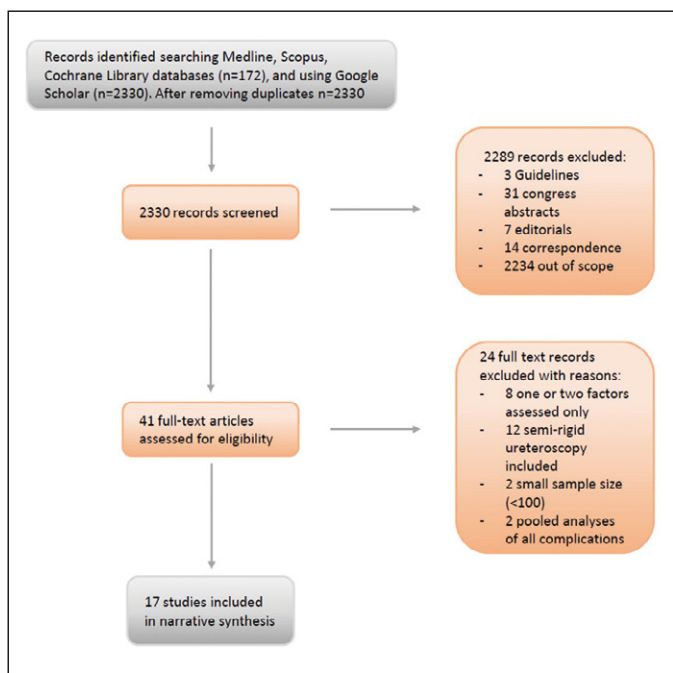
Records identified searching Medline, Scopus, Cochrane Library databases (n=172), and using Google Scholar (n=2330). After removing duplicates n=2330

2330 records screened

2289 records excluded:
- 3 Guidelines
- 31 congress abstracts
- 7 editorials
- 14 correspondence
- 2234 out of scope

41 full-text articles assessed for eligibility

24 full text records excluded with reasons:
- 8 one or two factors assessed only
- 12 semi-rigid ureteroscopy included
- 2 small sample size (<100)
- 2 pooled analyses of all complications

17 studies included in narrative synthesis